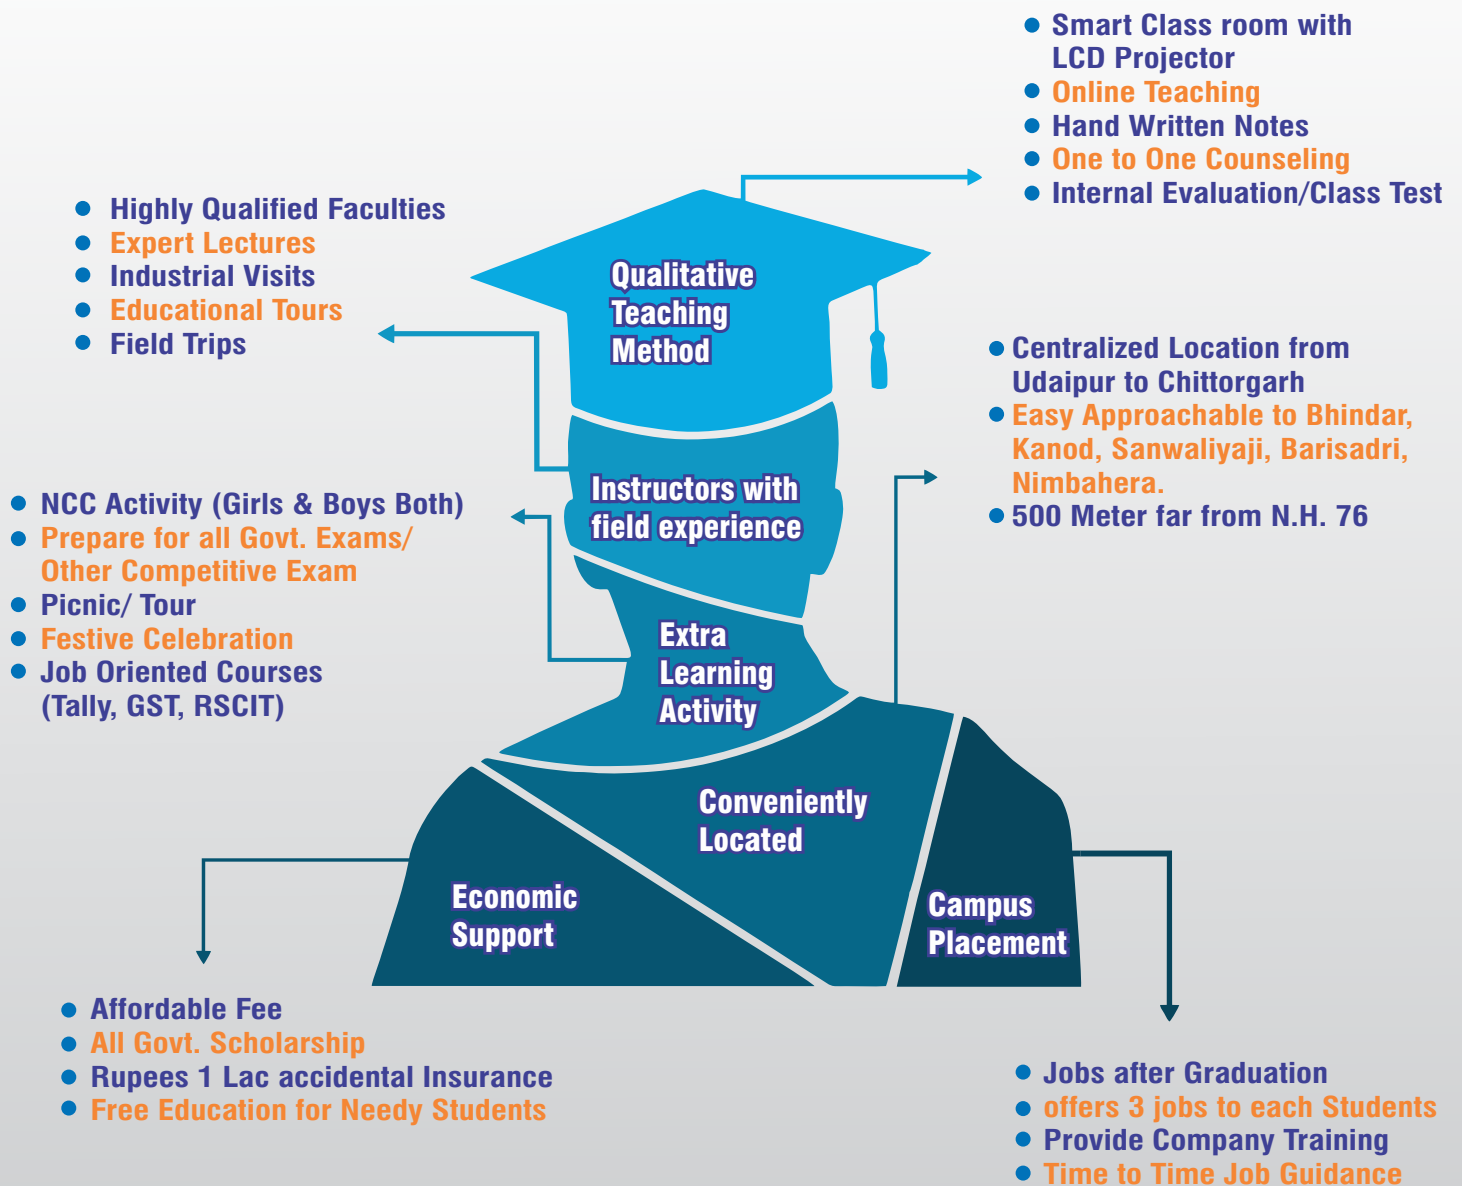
- Smart Class room with LCD Projector
- Online Teaching
- Hand Written Notes
- One to One Counseling
- Internal Evaluation/Class Test

- Highly Qualified Faculties
- Expert Lectures
- Industrial Visits
- Educational Tours
- Field Trips

Qualitative Teaching Method

- Centralized Location from Udaipur to Chittorgarh
- Easy Approachable to Bhindar, Kanod, Sanwaliyaji, Barisadri, Nimbahera.
- 500 Meter far from N.H. 76

Instructors with field experience

- NCC Activity (Girls & Boys Both)
- Prepare for all Govt. Exams/ Other Competitive Exam
- Picnic/ Tour
- Festive Celebration
- Job Oriented Courses (Tally, GST, RSCIT)

Extra Learning Activity

Conveniently Located

Economic Support

Campus Placement

- Affordable Fee
- All Govt. Scholarship
- Rupees 1 Lac accidental Insurance
- Free Education for Needy Students

- Jobs after Graduation
- offers 3 jobs to each Students
- Provide Company Training
- Time to Time Job Guidance